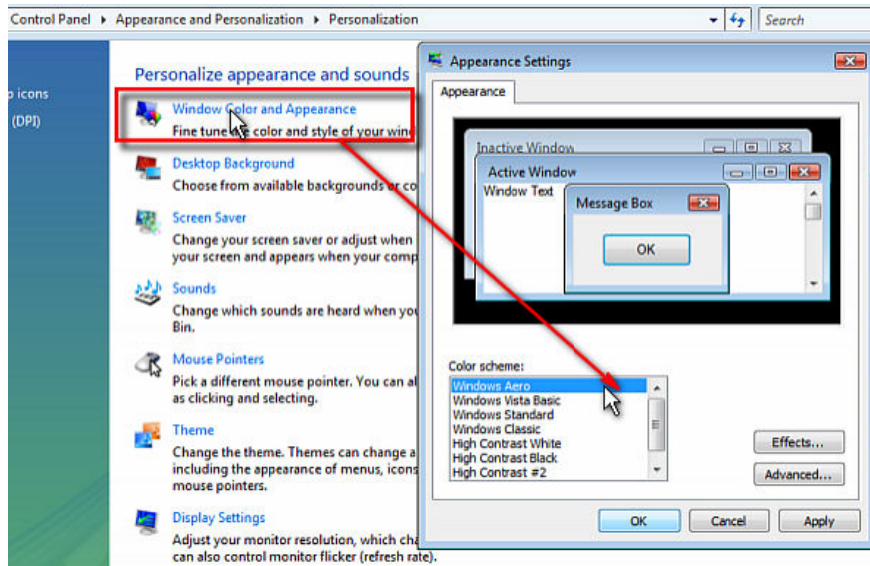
Control Panel ▸ Appearance and Personalization ▸ Personalization

Search

p icons

(DPI)

Personalize appearance and sounds

Window Color and Appearance
Fine tune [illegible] color and style of your win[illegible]

Desktop Background
Choose from available backgrounds or c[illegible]

Screen Saver
Change your screen saver or adjust when your screen and appears when your comp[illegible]

Sounds
Change which sounds are heard when yo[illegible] Bin.

Mouse Pointers
Pick a different mouse pointer. You can al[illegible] as clicking and selecting.

Theme
Change the theme. Themes can change a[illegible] including the appearance of menus, icons mouse pointers.

Display Settings
Adjust your monitor resolution, which cha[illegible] can also control monitor flicker (refresh rate).

Appearance Settings

Appearance

Inactive Window

Active Window

Window Text

Message Box

OK

Color scheme:

Windows Aero
Windows Vista Basic
Windows Standard
Windows Classic
High Contrast White
High Contrast Black
High Contrast #2

Effects...

Advanced...

OK

Cancel

Apply